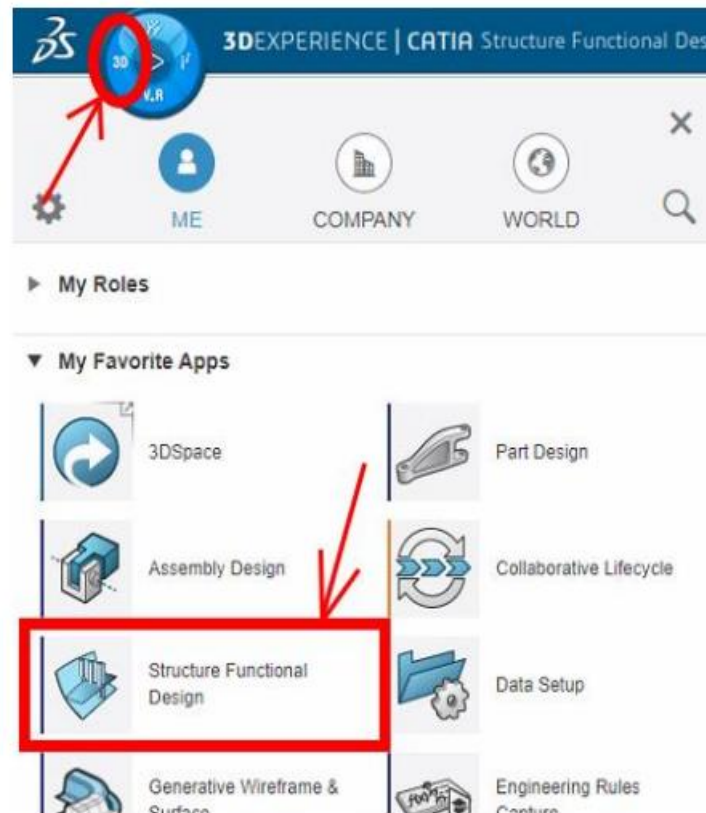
3DEXPERIENCE | CATIA Structure Functional Des

3D V.R

ME COMPANY WORLD

My Roles

My Favorite Apps

3DSpace

Part Design

Assembly Design

Collaborative Lifecycle

Structure Functional Design

Data Setup

Generative Wireframe & Surface

Engineering Rules Capture